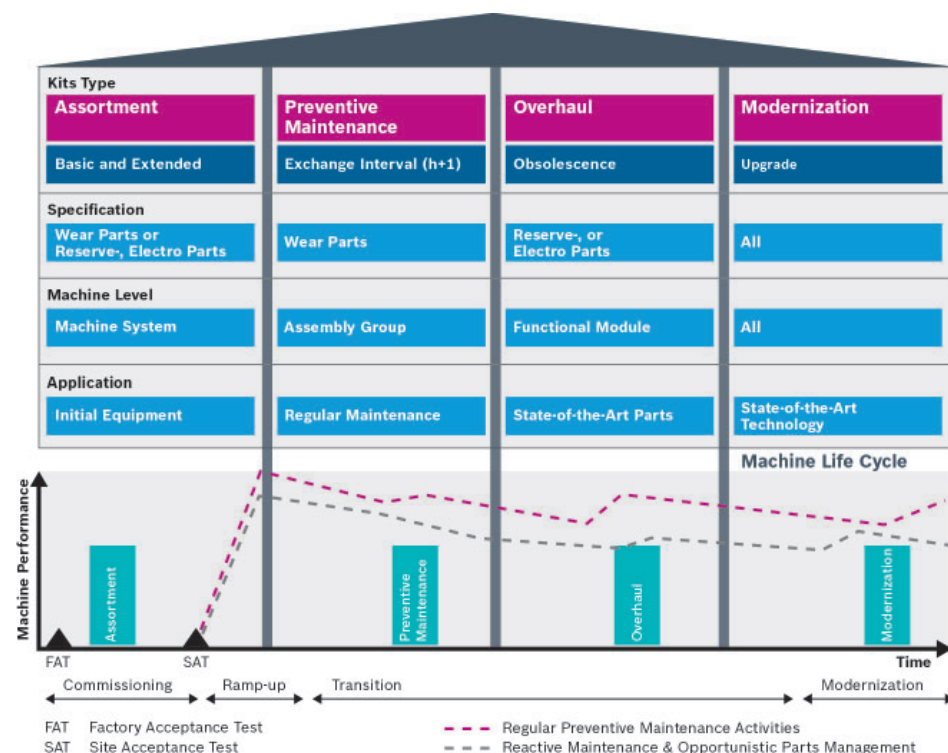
Kits Type

| Assortment | Preventive Maintenance | Overhaul | Modernization |
|---|---|---|---|
| Basic and Extended | Exchange Interval (h+1) | Obsolescence | Upgrade |

Specification

| Wear Parts or Reserve-, Electro Parts | Wear Parts | Reserve-, or Electro Parts | All |
|---|---|---|---|

Machine Level

| Machine System | Assembly Group | Functional Module | All |
|---|---|---|---|

Application

| Initial Equipment | Regular Maintenance | State-of-the-Art Parts | State-of-the-Art Technology |
|---|---|---|---|

Machine Life Cycle

Machine Performance

Assortment

Preventive Maintenance

Overhaul

Modernization

FAT

SAT

Time

Commissioning Ramp-up Transition Modernization

FAT Factory Acceptance Test
SAT Site Acceptance Test

Regular Preventive Maintenance Activities
Reactive Maintenance & Opportunistic Parts Management